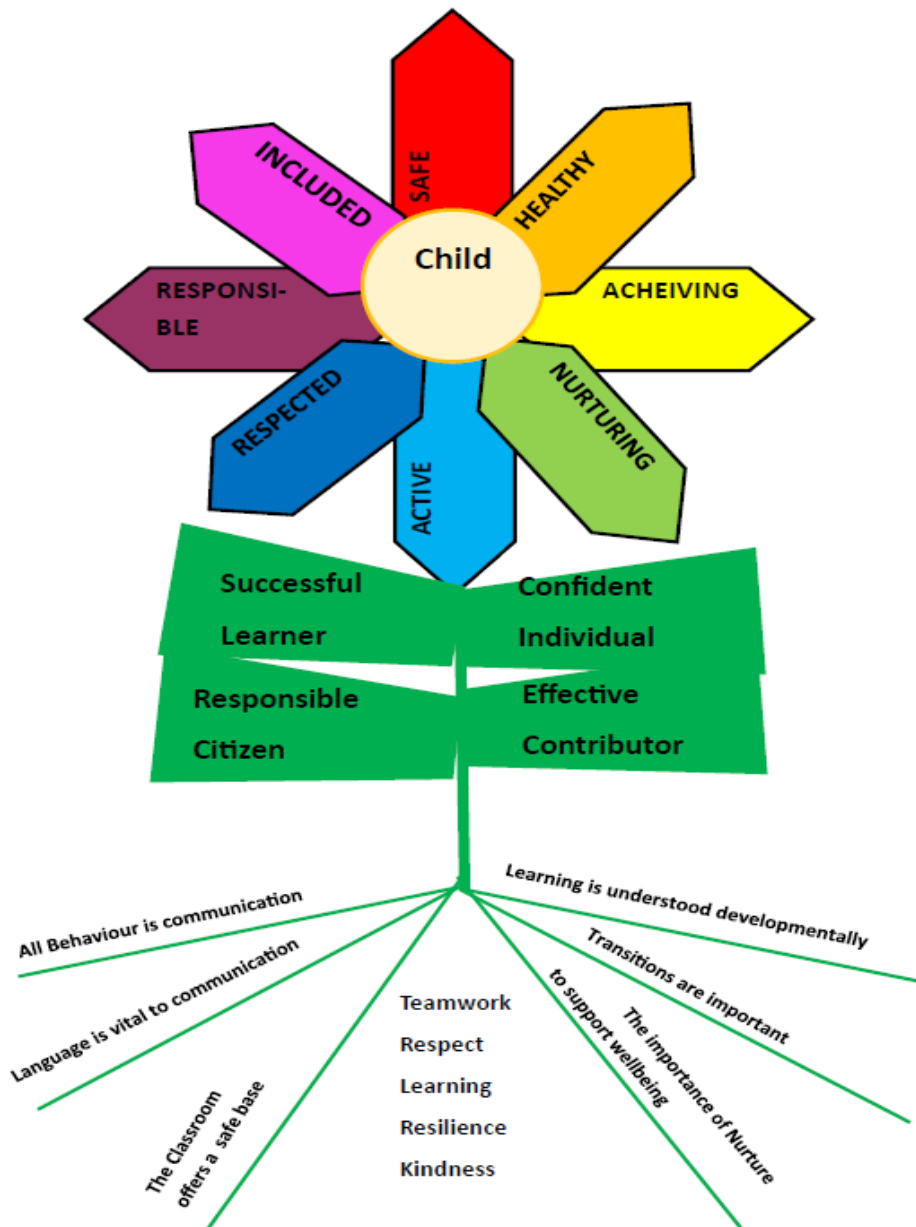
SAFE

HEALTHY

INCLUDED

Child

RESPONSIBLE

ACHEIVING

RESPECTED

NURTURING

ACTIVE

Successful Learner

Confident Individual

Responsible Citizen

Effective Contributor

All Behaviour is communication

Learning is understood developmentally

Language is vital to communication

Transitions are important

Teamwork
Respect
Learning
Resilience
Kindness

The importance of Nurture to support wellbeing

The Classroom offers a safe base